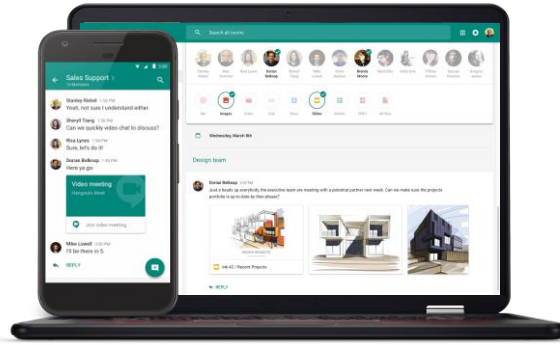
Sales Support
Stanley Siebel
Yeah, not sure I understand either.
Sheryll Tiang
Can we quickly video chat to discuss?
Rica Lyons
Sure, let's do it.
Dorian Belkrop
Here ye go
Video meeting
Hangouts Meet
Join video meeting
Mike Lowell
I'll be there in 5.
REPLY

Search all rooms
Dorian Belkrop
Brenda Moore
Images
Slides
Wednesday, March 8th
Design team
Dorian Belkrop
Just a heads up everybody, the executive team are meeting with a potential partner next week. Can we make sure the projects portfolio is up to date by then please?
REPLY